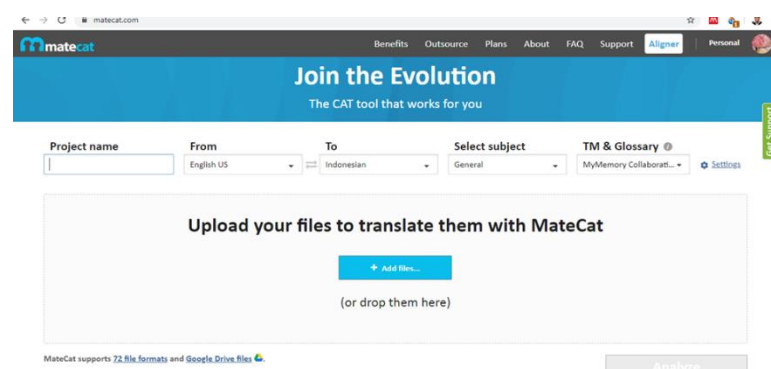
matecat.com

matecat

Benefits Outsource Plans About FAQ Support Aligner Personal

Join the Evolution

The CAT tool that works for you

Get Support

Project name

From
English US

To
Indonesian

Select subject
General

TM & Glossary
MyMemory Collaborati...

Settings

Upload your files to translate them with MateCat

+ Add files...

(or drop them here)

MateCat supports 72 file formats and Google Drive files.

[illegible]